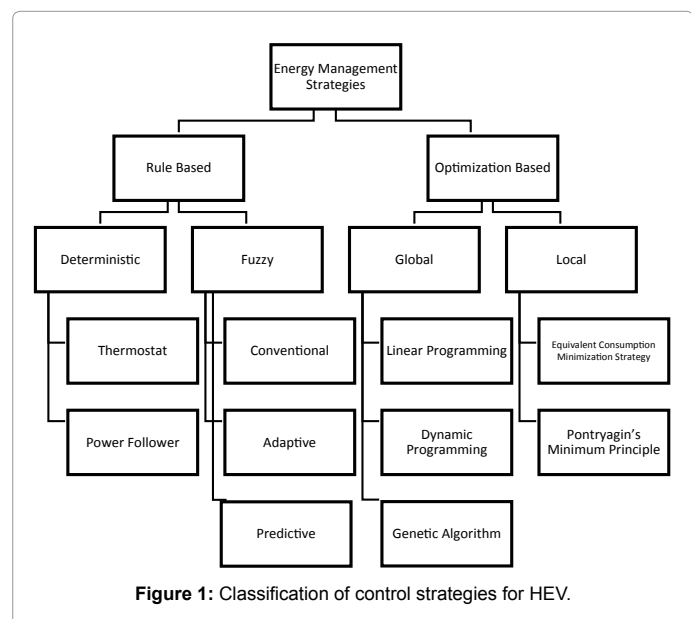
Energy Management Strategies

Rule Based

Optimization Based

Deterministic

Fuzzy

Global

Local

Thermostat

Conventional

Linear Programming

Equivalent Consumption Minimization Strategy

Power Follower

Adaptive

Dynamic Programming

Pontryagin's Minimum Principle

Predictive

Genetic Algorithm

**Figure 1:** Classification of control strategies for HEV.